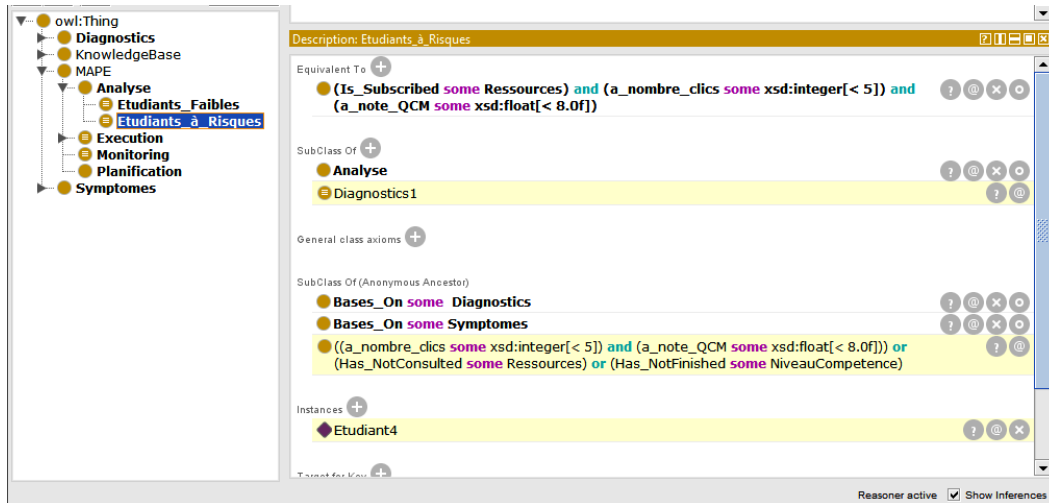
owl:Thing
Diagnostics
KnowledgeBase
MAPE
Analyse
Etudiants_Faibles
Etudiants_à_Risques
Execution
Monitoring
Planification
Symptomes

Description: Etudiants_à_Risques

Equivalent To
(Is_Subscribed some Ressources) and (a_nombre_clics some xsd:integer[< 5]) and (a_note_QCM some xsd:float[< 8.0f])

SubClass Of
Analyse
Diagnostics1

General class axioms

SubClass Of (Anonymous Ancestor)
Bases_On some Diagnostics
Bases_On some Symptomes
((a_nombre_clics some xsd:integer[< 5]) and (a_note_QCM some xsd:float[< 8.0f])) or (Has_NotConsulted some Ressources) or (Has_NotFinished some NiveauCompetence)

Instances
Etudiant4

Target for Key

Reasoner active
Show Inferences